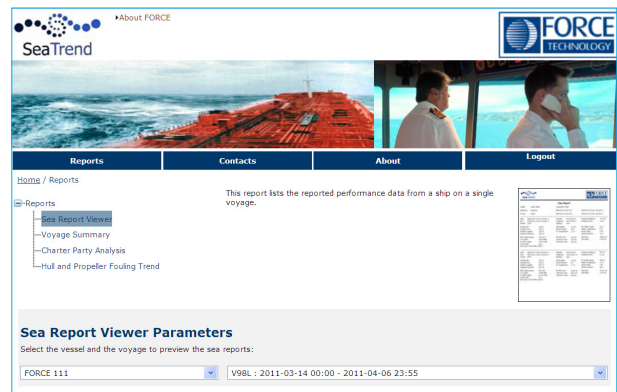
SeaTrend

▸About FORCE

FORCE TECHNOLOGY

Reports | Contacts | About | Logout

Home / Reports

⊟Reports
Sea Report Viewer
Voyage Summary
Charter Party Analysis
Hull and Propeller Fouling Trend

This report lists the reported performance data from a ship on a single voyage.

Sea Report Viewer Parameters

Select the vessel and the voyage to preview the sea reports:

FORCE 111

V98L : 2011-03-14 00:00 - 2011-04-06 23:55